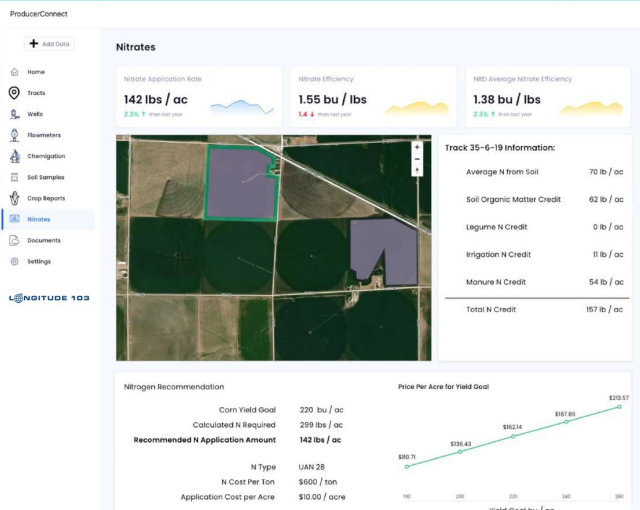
ProducerConnect

Add Data

Home
Tracts
Wells
Flowmeters
Chemigation
Soil Samples
Crop Reports
Nitrates
Documents
Settings

LONGITUDE 103

Nitrates

Nitrate Application Rate
142 lbs / ac
2.3% ↑ from last year

Nitrate Efficiency
1.55 bu / lbs
1.4 ↓ from last year

NRD Average Nitrate Efficiency
1.38 bu / lbs
2.3% ↑ from last year

+
−

Track 35-6-19 Information:

| | |
|---|---|
| Average N from Soil | 70 lb / ac |
| Soil Organic Matter Credit | 62 lb / ac |
| Legume N Credit | 0 lb / ac |
| Irrigation N Credit | 11 lb / ac |
| Manure N Credit | 54 lb / ac |
| Total N Credit | 157 lb / ac |

Nitrogen Recommendation

| | |
|---|---|
| Corn Yield Goal | 220 bu / ac |
| Calculated N Required | 299 lbs / ac |
| Recommended N Application Amount | 142 lbs / ac |
| N Type | UAN 28 |
| N Cost Per Ton | $600 / ton |
| Application Cost per Acre | $10.00 / acre |

Price Per Acre for Yield Goal
$80.71
$136.43
$162.14
$187.86
$213.57
180
200
220
240
260
Yield Goal by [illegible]